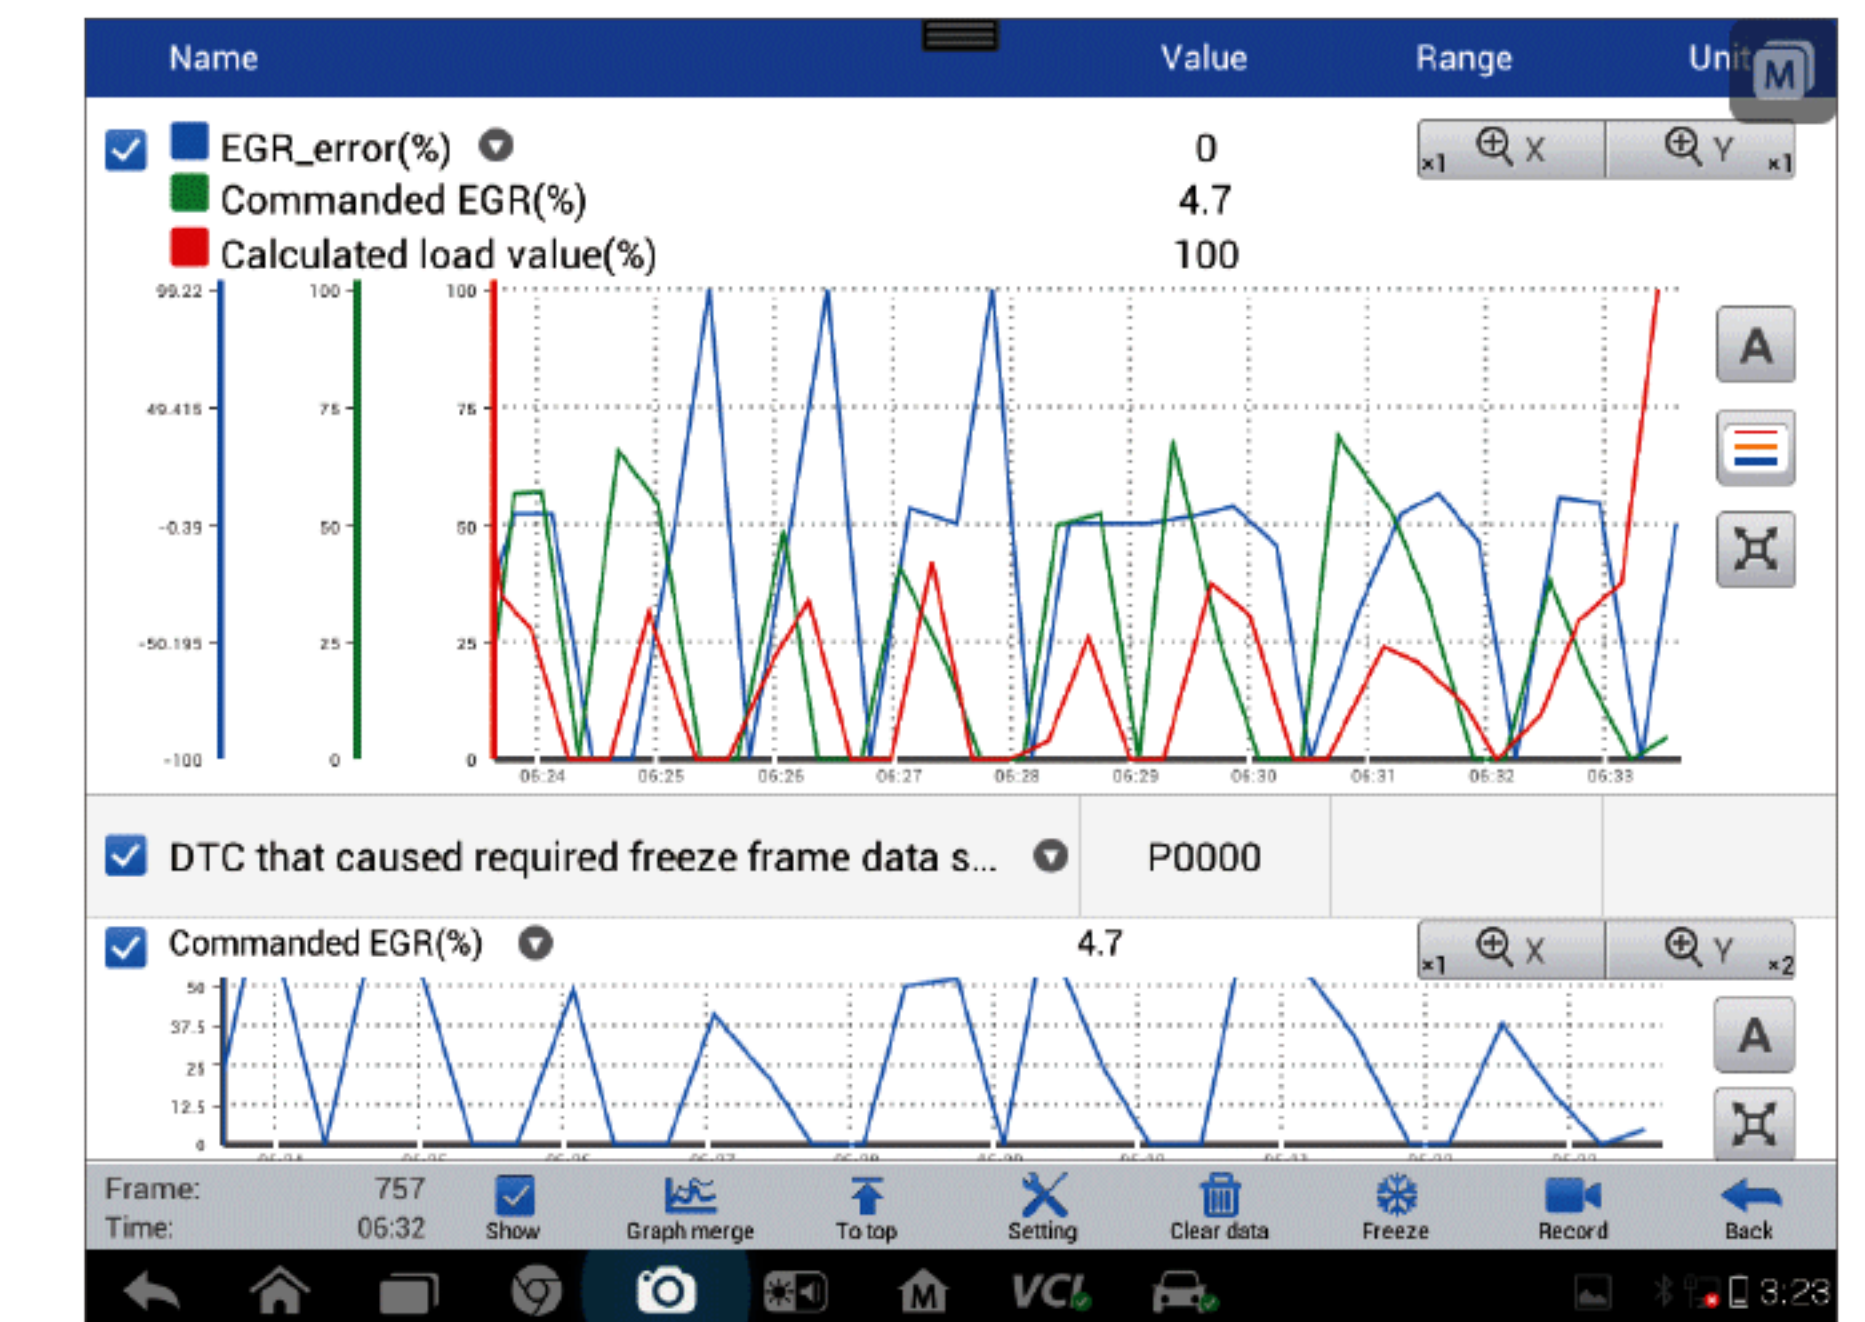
Name Value Range Unit

EGR_error(%) 0
Commanded EGR(%) 4.7
Calculated load value(%) 100

×1 X Y ×1

99.22
49.415
-0.39
-50.195
-100

100
75
50
25
0

100
75
50
25
0

06:24 06:25 06:26 06:27 06:28 06:29 06:30 06:31 06:32 06:33

A

DTC that caused required freeze frame data s... P0000

Commanded EGR(%) 4.7

×1 X Y ×2

50
37.5
25
12.5
0

A

Frame: 757
Time: 06:32

Show Graph merge To top Setting Clear data Freeze Record Back

VCI 3:23